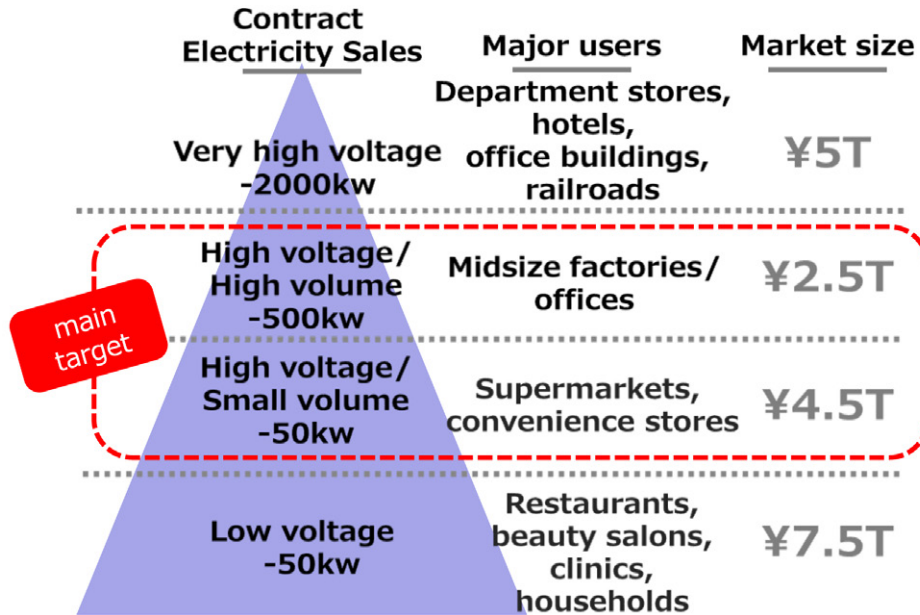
| Contract Electricity Sales | Major users | Market size |
|---|---|---|
| Very high voltage -2000kw | Department stores, hotels, office buildings, railroads | ¥5T |
| High voltage/ High volume -500kw | Midsize factories/ offices | ¥2.5T |
| High voltage/ Small volume -50kw | Supermarkets, convenience stores | ¥4.5T |
| Low voltage -50kw | Restaurants, beauty salons, clinics, households | ¥7.5T |

main target